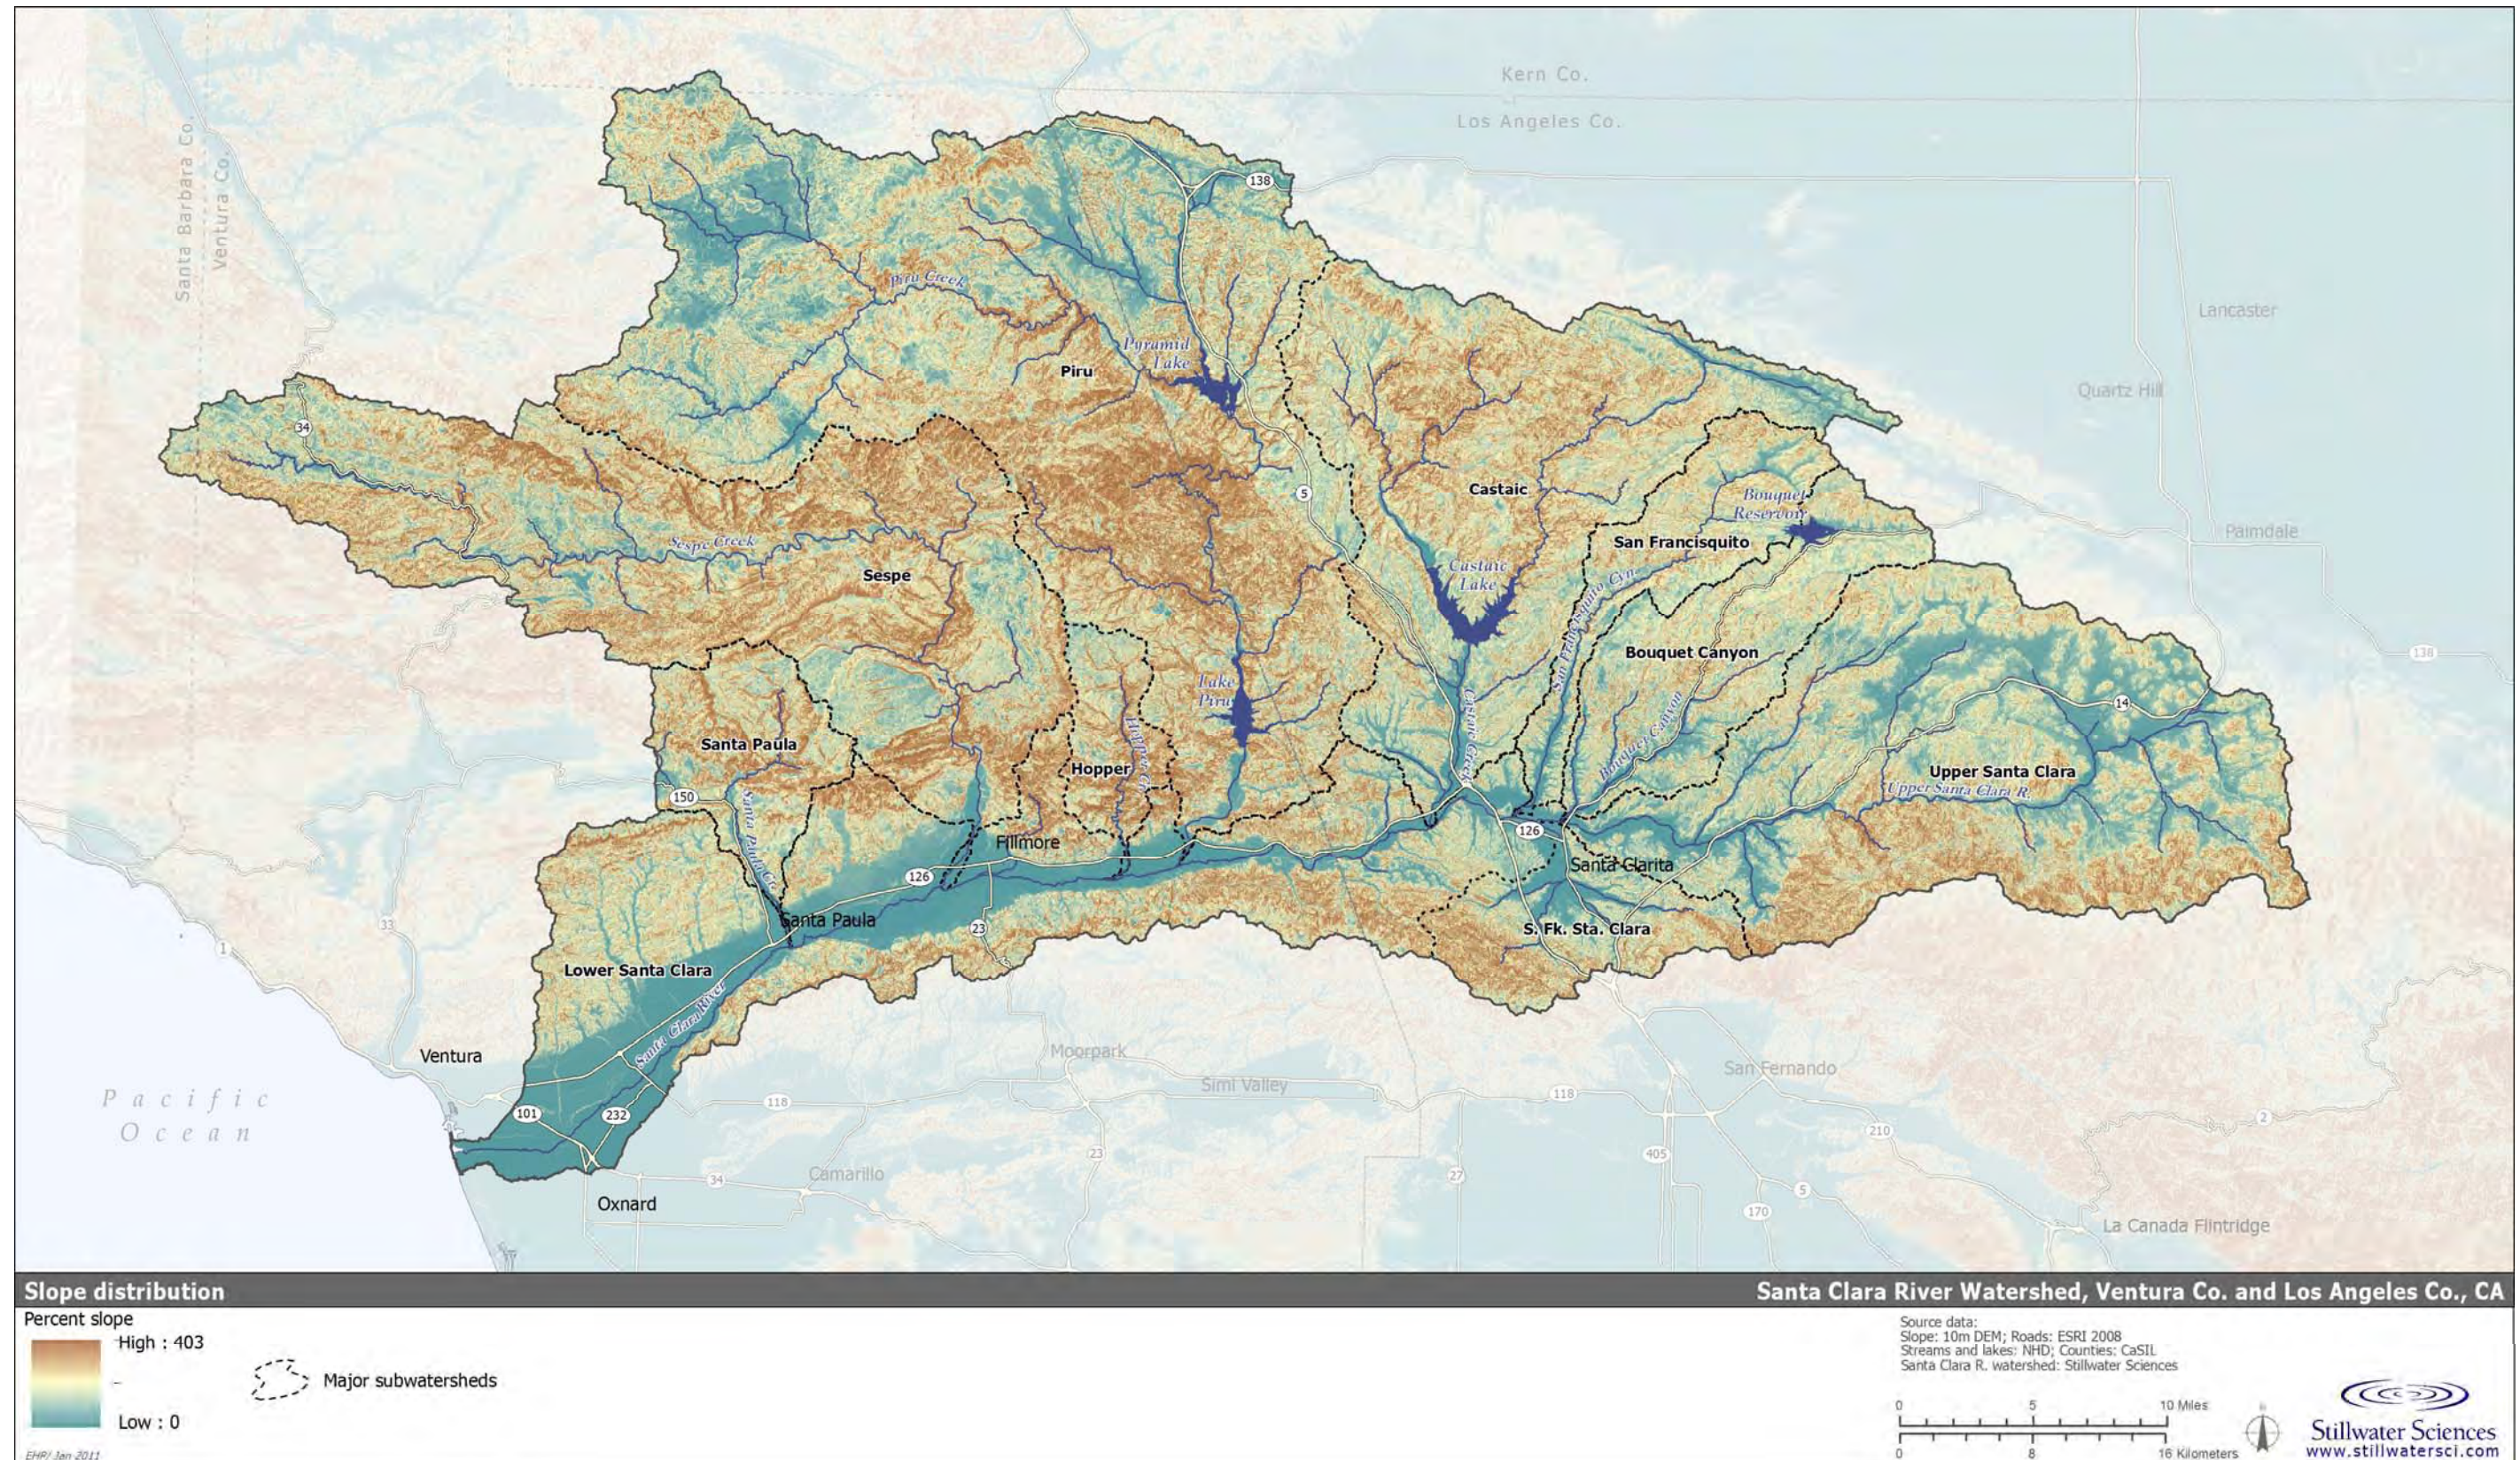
Kern Co.
Los Angeles Co.
Santa Barbara Co.
Ventura Co.
138
Piru Creek
Pyramid Lake
Piru
Lancaster
Quartz Hill
34
5
Castaic
Bouquet Reservoir
San Francisquito
Palmdale
Sespe Creek
Sespe
Castaic Lake
San Francisquito Cyn
Bouquet Canyon
Lake Piru
Castaic Creek
138
14
Santa Paula
Hopper
Hopper Cr.
Bouquet Canyon
Upper Santa Clara
Upper Santa Clara R.
150
Santa Paula Cr.
Fillmore
126
Santa Clarita
126
Santa Paula
23
S. Fk. Sta. Clara
33
1
Lower Santa Clara
Santa Clara River
Ventura
Moorpark
San Fernando
Simi Valley
Pacific Ocean
101
232
118
118
2
210
23
405
27
34
Camarillo
5
170
Oxnard
La Canada Flintridge
Slope distribution
Santa Clara River Watershed, Ventura Co. and Los Angeles Co., CA
Percent slope
High : 403
Low : 0
Major subwatersheds
Source data:
Slope: 10m DEM; Roads: ESRI 2008
Streams and lakes: NHD; Counties: CaSIL
Santa Clara R. watershed: Stillwater Sciences
0 5 10 Miles
0 8 16 Kilometers
Stillwater Sciences
www.stillwatersci.com
EHP/ Jan 2011